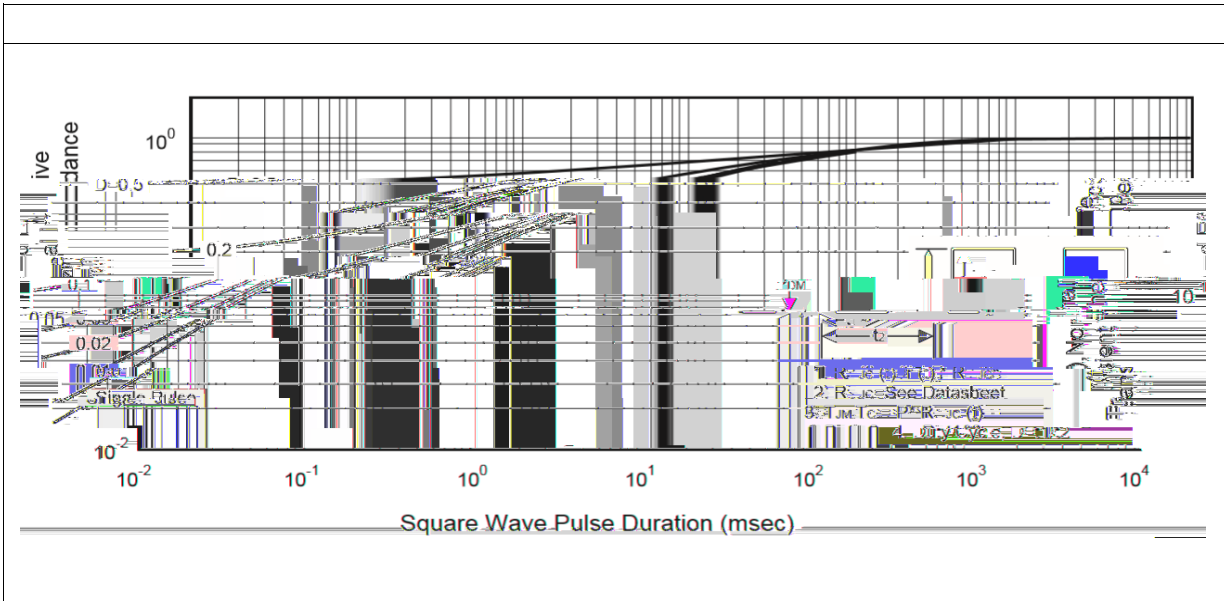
$10^0$

$10^{-2}$

D=0.5

0.2

0.1

0.05

0.02

0.01

Single Pulse

ive

dance

$P_{DM}$

$t_1$

$t_2$

1. $R_{θJC}(t) = r(t) * R_{θJC}$

2. $R_{θJC}$ = See Datasheet

3. $T_{JM} - T_C = P_{DM} * R_{θJC}(t)$

4. Duty Cycle, D = $t_1/t_2$

$10^{-2}$ $10^{-1}$ $10^0$ $10^1$ $10^2$ $10^3$ $10^4$

Square Wave Pulse Duration (msec)